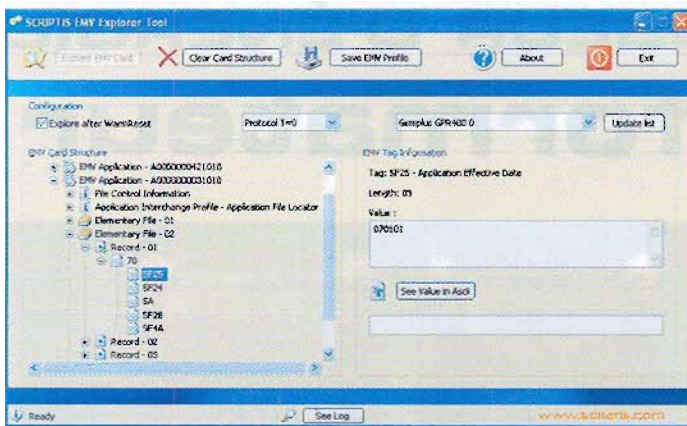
SCRIPTIS EMV Explorer Tool

Explore EMV Card
Clear Card Structure
Save EMV Profile
About
Exit

Configuration
Explore after Warm Reset
Protocol T=0
Gemplus GPR400 0
Update list

EMV Card Structure
EMV Application - A0000000421010
EMV Application - A0000000031010
File Control Information
Application Interchange Profile - Application File Locator
Elementary File - 01
Elementary File - 02
Record - 01
70
5F25
5F24
5A
5F28
5F4A
Record - 02
Record - 03

EMV Tag Information
Tag: 5F25 - Application Effective Date
Length: 03
Value :
070101

See Value in Ascii

Ready
See Log
www.scriptis.com